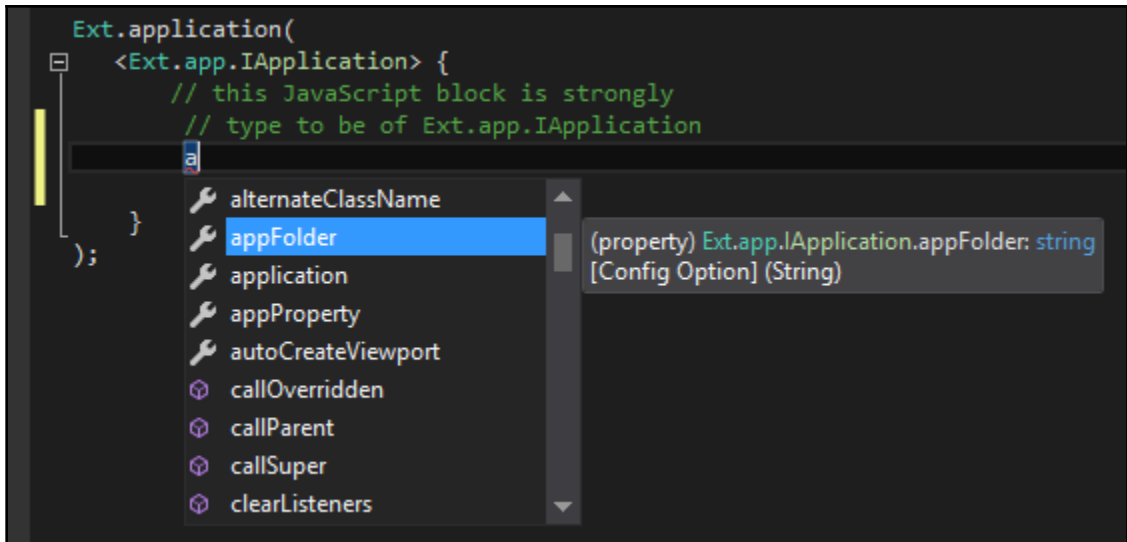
Ext.application(
<Ext.app.IApplication> {
// this JavaScript block is strongly
// type to be of Ext.app.IApplication
a
}
);

alternateClassName
appFolder
application
appProperty
autoCreateViewport
callOverridden
callParent
callSuper
clearListeners

(property) Ext.app.IApplication.appFolder: string
[Config Option] (String)